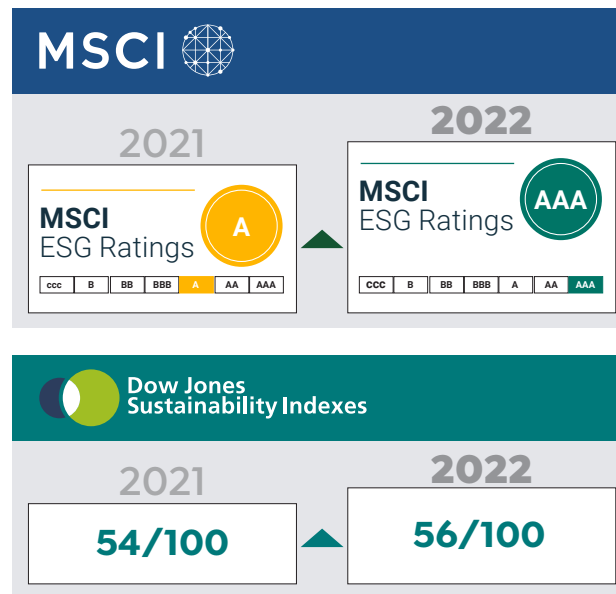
MSCI

2021

MSCI
ESG Ratings
A

| CCC | B | BB | BBB | A | AA | AAA |
|---|---|---|---|---|---|---|

2022

MSCI
ESG Ratings
AAA

| CCC | B | BB | BBB | A | AA | AAA |
|---|---|---|---|---|---|---|

Dow Jones
Sustainability Indexes

2021

54/100

2022

56/100